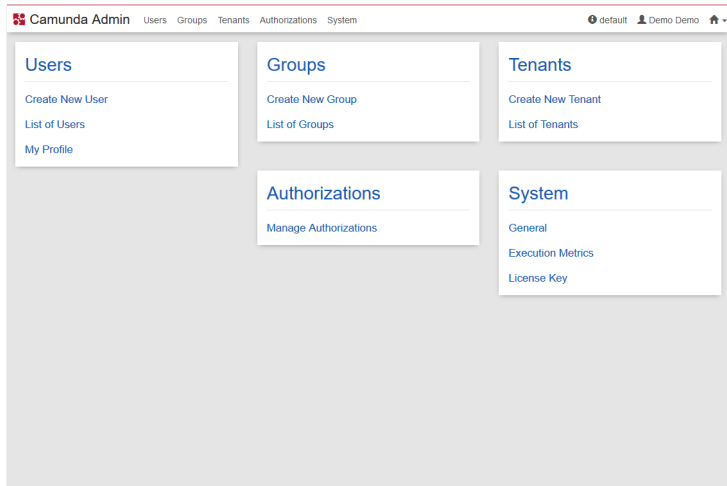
Camunda Admin Users Groups Tenants Authorizations System

default Demo Demo

Users

Create New User

List of Users

My Profile

Groups

Create New Group

List of Groups

Tenants

Create New Tenant

List of Tenants

Authorizations

Manage Authorizations

System

General

Execution Metrics

License Key